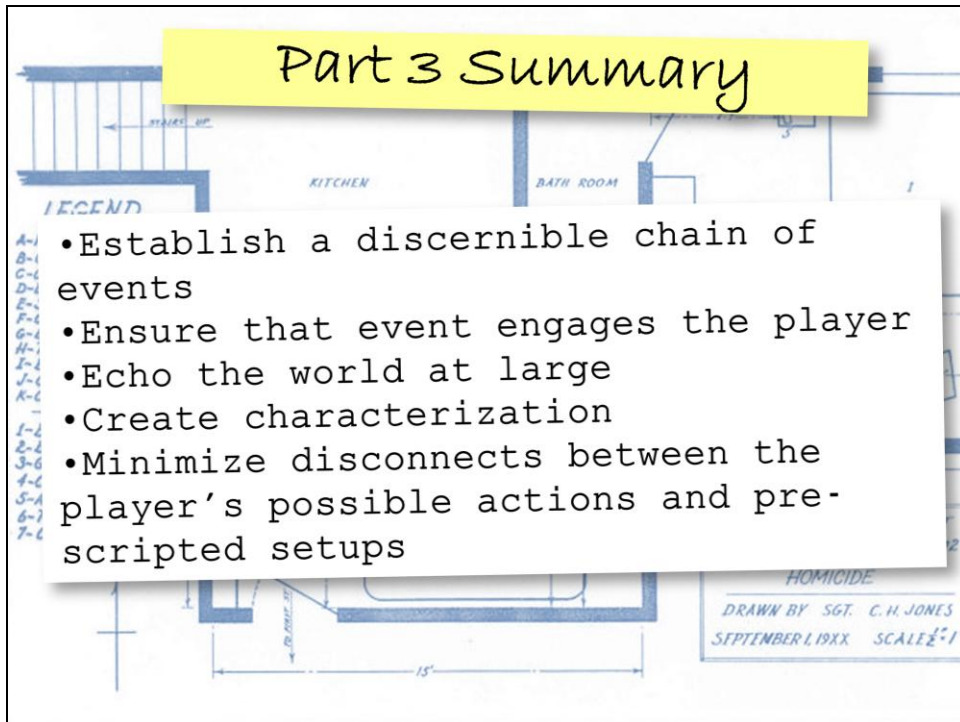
Part 3 Summary

STAIRS UP

KITCHEN

BATH ROOM

LEGEND

•Establish a discernible chain of events
•Ensure that event engages the player
•Echo the world at large
•Create characterization
•Minimize disconnects between the player's possible actions and pre-scripted setups

HOMICIDE
DRAWN BY SGT. C.H. JONES
SEPTEMBER 1, 19XX SCALE $\frac{1}{2}$":1

15'